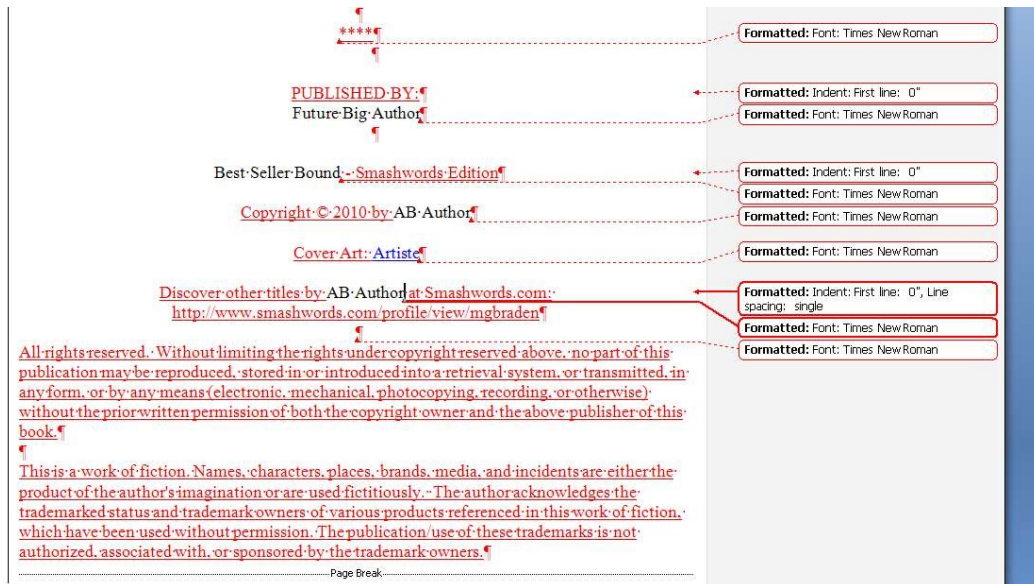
¶
****¶
¶

PUBLISHED·BY:¶
Future·Big·Author¶
¶

Best·Seller·Bound·-·Smashwords·Edition¶

Copyright·©·2010·by·AB·Author¶

Cover·Art:·Artiste¶

Discover·other·titles·by·AB·Author·at·Smashwords.com:· http://www.smashwords.com/profile/view/mgbraden¶
¶

All·rights·reserved.··Without·limiting·the·rights·under·copyright·reserved·above,·no·part·of·this·publication·may·be·reproduced,·stored·in·or·introduced·into·a·retrieval·system,·or·transmitted,·in·any·form,·or·by·any·means·(electronic,·mechanical,·photocopying,·recording,·or·otherwise)·without·the·prior·written·permission·of·both·the·copyright·owner·and·the·above·publisher·of·this·book.¶
¶

This·is·a·work·of·fiction.·Names,·characters,·places,·brands,·media,·and·incidents·are·either·the·product·of·the·author's·imagination·or·are·used·fictitiously.··The·author·acknowledges·the·trademarked·status·and·trademark·owners·of·various·products·referenced·in·this·work·of·fiction,·which·have·been·used·without·permission.·The·publication/use·of·these·trademarks·is·not·authorized,·associated·with,·or·sponsored·by·the·trademark·owners.¶

Page Break

Formatted: Font: Times New Roman
Formatted: Indent: First line: 0"
Formatted: Font: Times New Roman
Formatted: Indent: First line: 0"
Formatted: Font: Times New Roman
Formatted: Font: Times New Roman
Formatted: Font: Times New Roman
Formatted: Indent: First line: 0", Line spacing: single
Formatted: Font: Times New Roman
Formatted: Font: Times New Roman